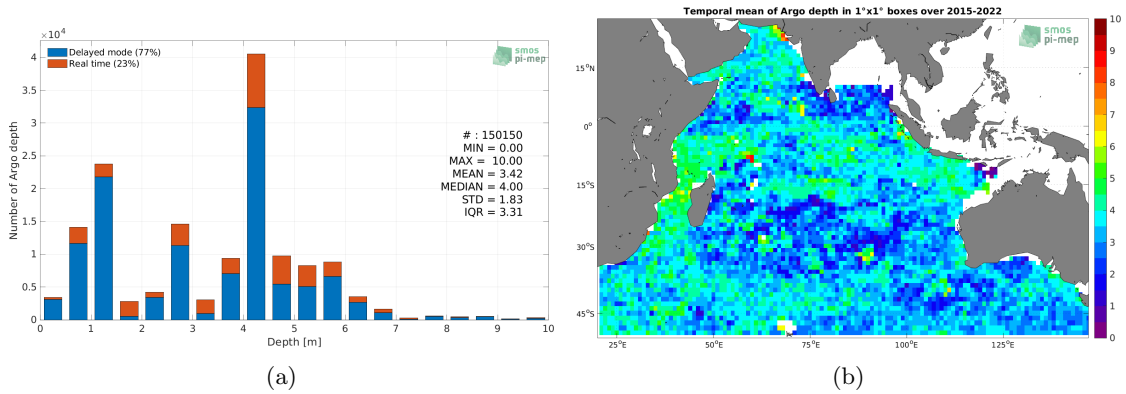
$\times 10^4$

Delayed mode (77%)
Real time (23%)

smos
pi-mep

Number of Argo depth

4
3.5
3
2.5
2
1.5
1
0.5
0

# : 150150
MIN = 0.00
MAX = 10.00
MEAN = 3.42
MEDIAN = 4.00
STD = 1.83
IQR = 3.31

0 1 2 3 4 5 6 7 8 9 10
Depth [m]

(a)

Temporal mean of Argo depth in 1°x1° boxes over 2015-2022

smos
pi-mep

15°N
0°
15°S
30°S
45°S

25°E 50°E 75°E 100°E 125°E

10
9
8
7
6
5
4
3
2
1
0

(b)